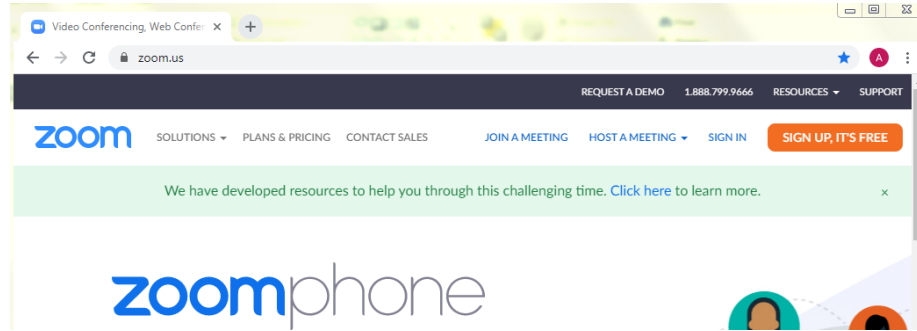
Video Conferencing, Web Confer ×

zoom.us

A

REQUEST A DEMO 1.888.799.9666 RESOURCES SUPPORT

zoom SOLUTIONS PLANS & PRICING CONTACT SALES JOIN A MEETING HOST A MEETING SIGN IN SIGN UP, IT'S FREE

We have developed resources to help you through this challenging time. Click here to learn more. ×

zoomphone